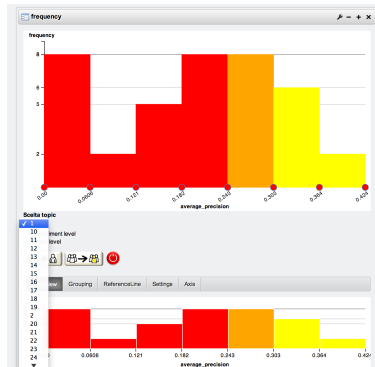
frequency

frequency

8

6

4

2

0.00

0.0606

0.121

0.182

0.243

0.303

0.364

0.424

average_precision

Scelta topic

✓ 1

10

11

12

13

14

15

16

17

18

19

2

20

21

22

23

24

ment level

level

Grouping

ReferenceLine

Settings

Axis

0.0606

0.121

0.182

0.243

0.303

0.364

0.424

average_precision